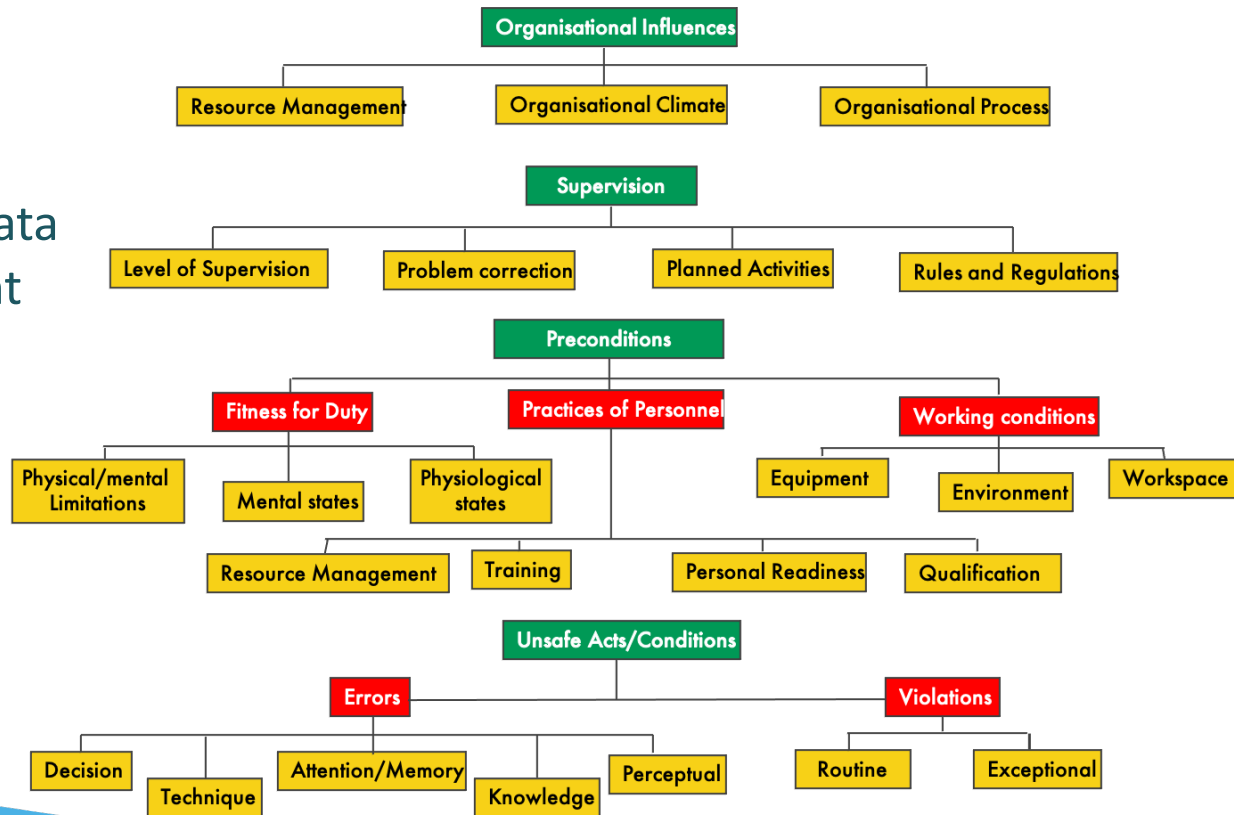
ata
nt

Organisational Influences

Resource Management
Organisational Climate
Organisational Process

Supervision

Level of Supervision
Problem correction
Planned Activities
Rules and Regulations

Preconditions

Fitness for Duty
Practices of Personnel
Working conditions

Physical/mental Limitations
Mental states
Physiological states

Equipment
Environment
Workspace

Resource Management
Training
Personal Readiness
Qualification

Unsafe Acts/Conditions

Errors
Violations

Decision
Technique
Attention/Memory
Knowledge
Perceptual

Routine
Exceptional